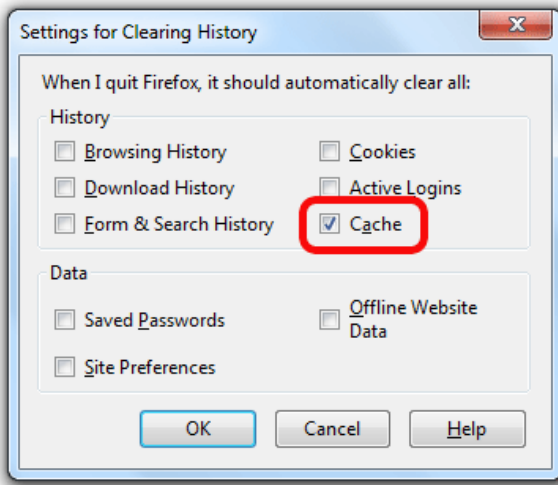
Settings for Clearing History

When I quit Firefox, it should automatically clear all:

History

Browsing History

Cookies

Download History

Active Logins

Form & Search History

Cache

Data

Saved Passwords

Offline Website Data

Site Preferences

OK

Cancel

Help